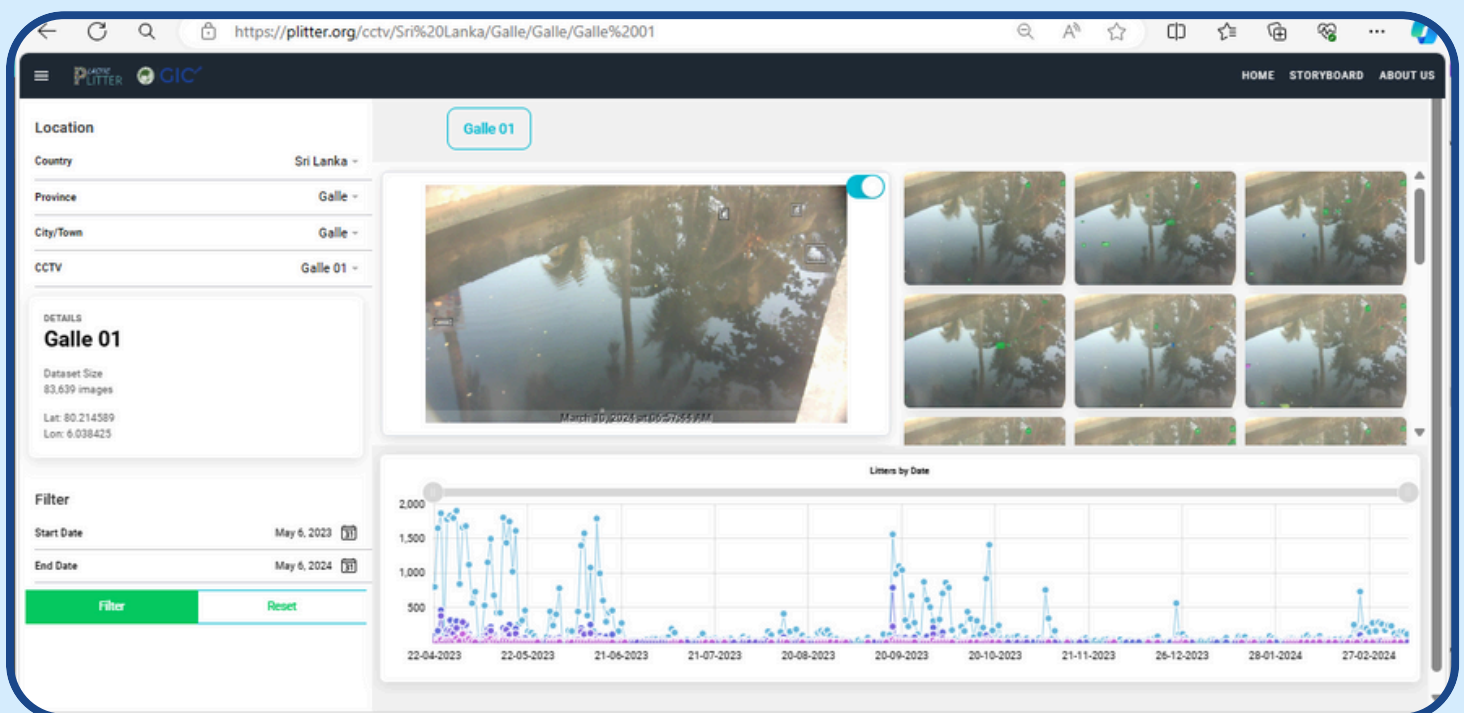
https://plitter.org/cctv/Sri%20Lanka/Galle/Galle/Galle%2001

PLASTIC LITTER GIC

HOME STORYBOARD ABOUT US

Location

Country Sri Lanka

Province Galle

City/Town Galle

CCTV Galle 01

DETAILS

Galle 01

Dataset Size
83,639 images

Lat: 80.214589
Lon: 6.038425

Filter

Start Date May 6, 2023

End Date May 6, 2024

Filter Reset

Galle 01

March 10, 2024 at 06:57:54 AM

Litters by Date

2,000
1,500
1,000
500

22-04-2023 22-05-2023 21-06-2023 21-07-2023 20-08-2023 20-09-2023 20-10-2023 21-11-2023 26-12-2023 28-01-2024 27-02-2024